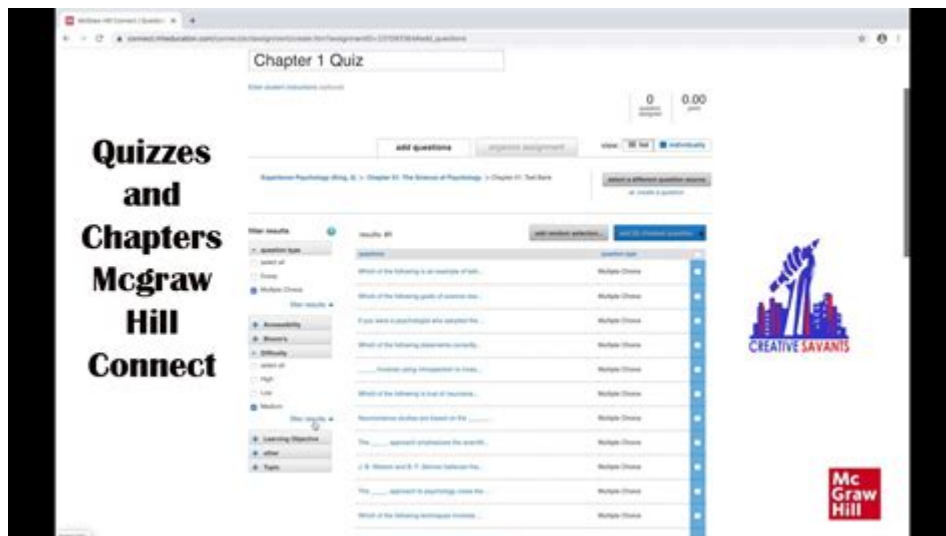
McGraw-Hill Connect | Questio

Chapter 1 Quiz

Enter student instructions (optional)

0 questions assigned

0.00 points

add questions

organize assignment

view: 50 list individually

Experience Psychology (King, 3) > Chapter 01: The Science of Psychology > Chapter 01: Test Bank

select a different question source

or create a question

filter results

question type

select all

Essay

Multiple Choice

filter results

Accessibility

Bloom's

Difficulty

select all

High

Low

Medium

filter results

Learning Objective

other

Topic

results: 81

add random selection...

add 50 checked question

question

question type

Which of the following is an example of beh...

Multiple Choice

Which of the following goals of science doe...

Multiple Choice

If you were a psychologist who adopted the...

Multiple Choice

Which of the following statements correctly...

Multiple Choice

_____ involves using introspection to inves...

Multiple Choice

Which of the following is true of neurosciea...

Multiple Choice

Neuroscience studies are based on the _____

Multiple Choice

The _____ approach emphasizes the scienti...

Multiple Choice

J. B. Watson and B. F. Skinner believed tha...

Multiple Choice

The _____ approach to psychology views the...

Multiple Choice

Which of the following techniques involves...

Multiple Choice

Quizzes and Chapters Mcgraw Hill Connect

CREATIVE SAVANTS

Mc Graw Hill